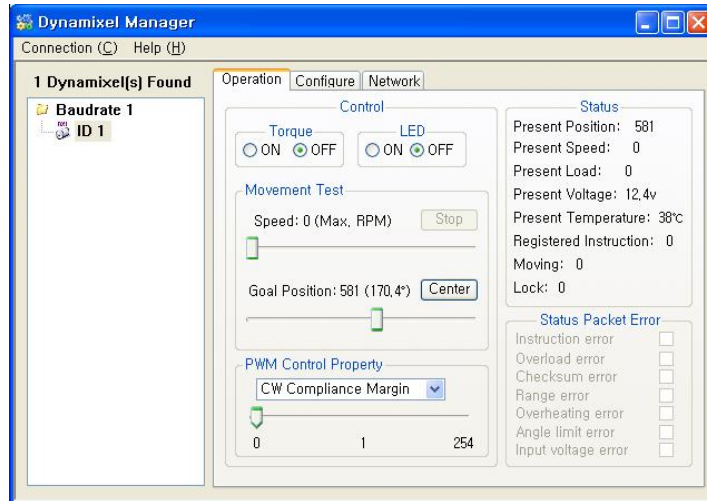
Dynamixel Manager

Connection (C) Help (H)

1 Dynamixel(s) Found

Baudrate 1

ID 1

Operation Configure Network

Control

Torque
ON OFF

LED
ON OFF

Movement Test

Speed: 0 (Max, RPM) Stop

Goal Position: 581 (170,4°) Center

PWM Control Property

CW Compliance Margin

0 1 254

Status

Present Position: 581

Present Speed: 0

Present Load: 0

Present Voltage: 12,4v

Present Temperature: 38℃

Registered Instruction: 0

Moving: 0

Lock: 0

Status Packet Error

Instruction error

Overload error

Checksum error

Range error

Overheating error

Angle limit error

Input voltage error